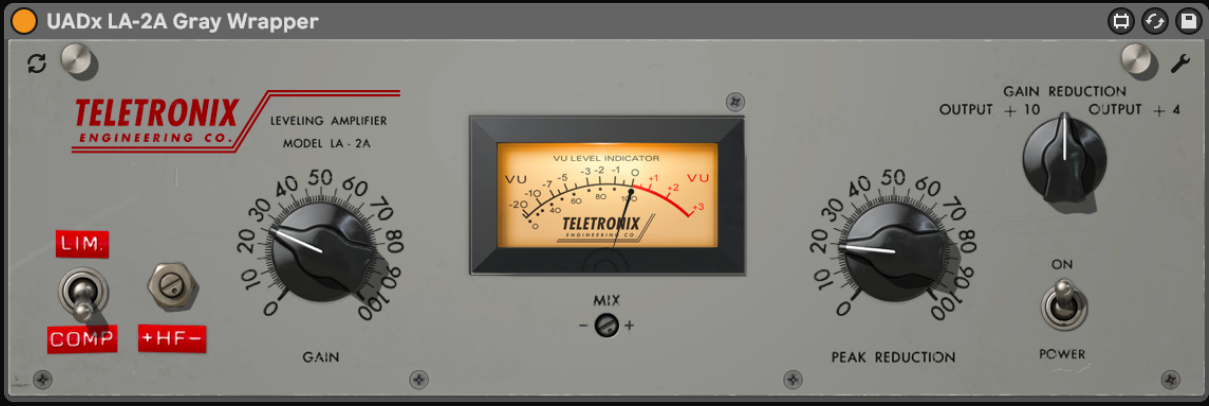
UADx LA-2A Gray Wrapper

TELETRONIX
ENGINEERING CO.

LEVELING AMPLIFIER
MODEL LA - 2A

VU LEVEL INDICATOR
VU -20 -10 -7 -5 -3 -2 -1 0 +1 +2 +3 VU
0 20 40 60 80 100
TELETRONIX
ENGINEERING CO.

GAIN REDUCTION
OUTPUT + 10 OUTPUT + 4

0 10 20 30 40 50 60 70 80 90 100
GAIN

LIM.
COMP
+HF-

MIX
- +

0 10 20 30 40 50 60 70 80 90 100
PEAK REDUCTION

ON
POWER